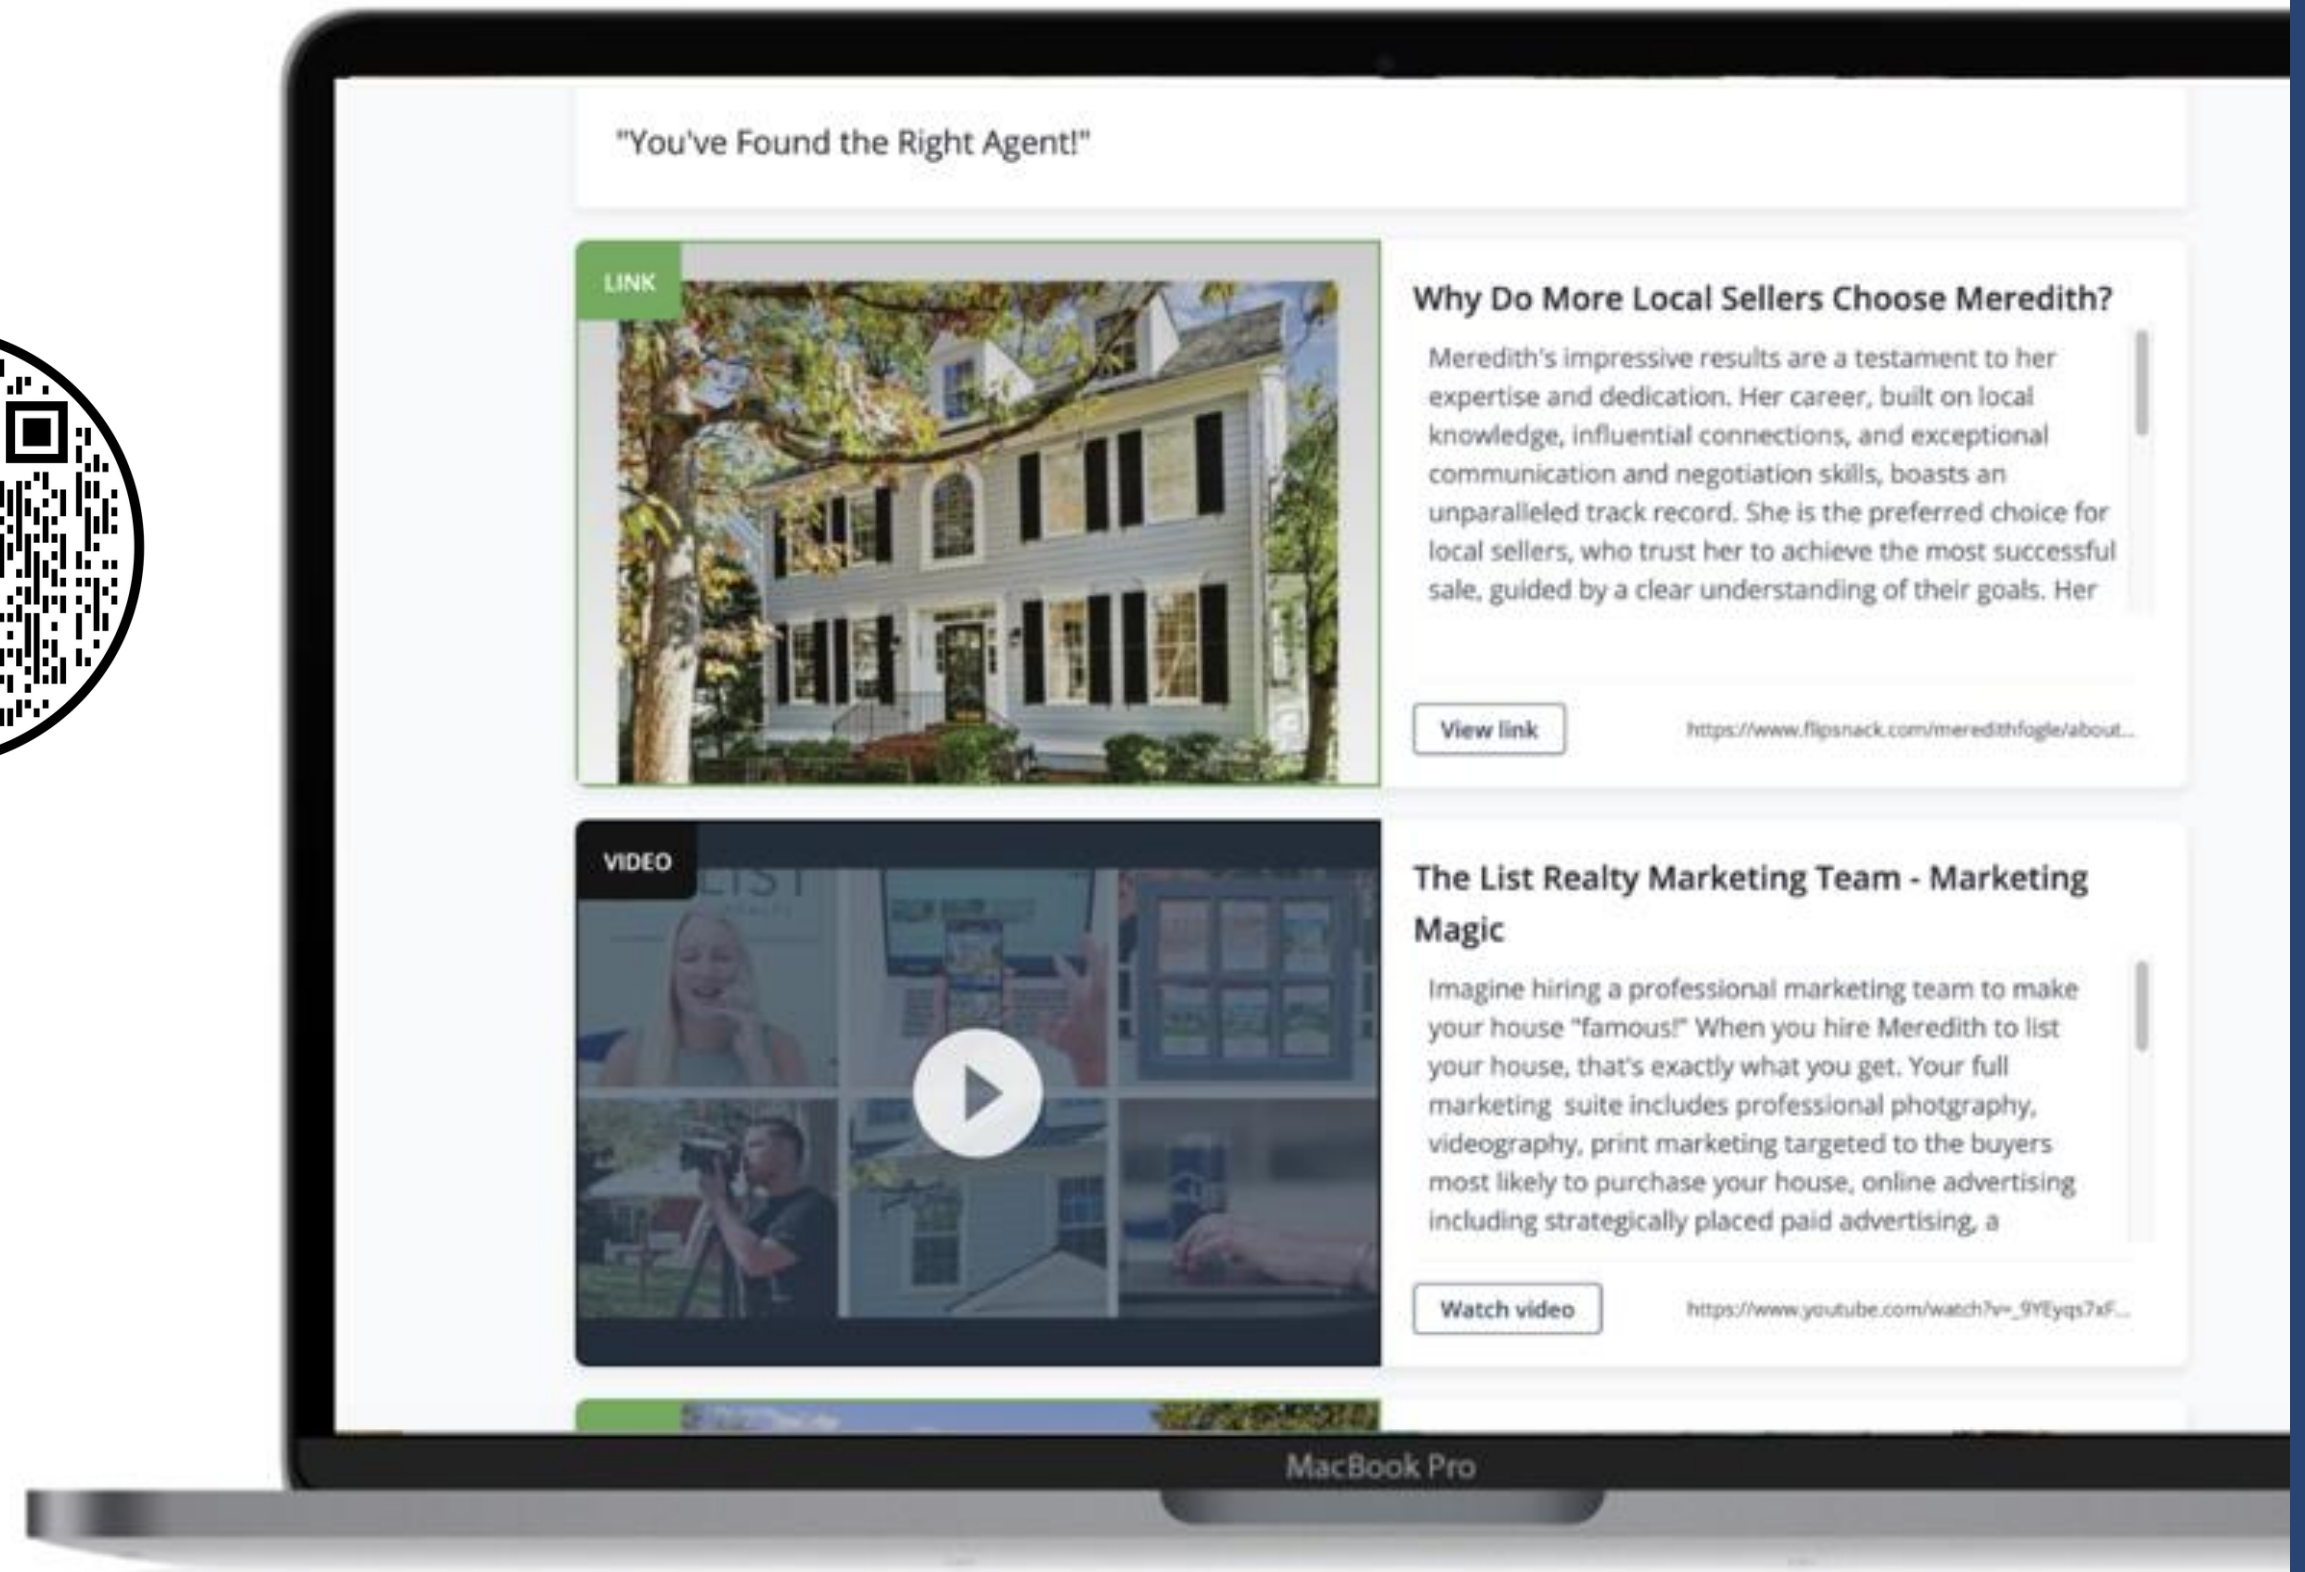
"You've Found the Right Agent!"

LINK

Why Do More Local Sellers Choose Meredith?

Meredith's impressive results are a testament to her expertise and dedication. Her career, built on local knowledge, influential connections, and exceptional communication and negotiation skills, boasts an unparalleled track record. She is the preferred choice for local sellers, who trust her to achieve the most successful sale, guided by a clear understanding of their goals. Her

View link

https://www.flipsnack.com/meredithfogle/about...

VIDEO

LIST

The List Realty Marketing Team - Marketing Magic

Imagine hiring a professional marketing team to make your house "famous!" When you hire Meredith to list your house, that's exactly what you get. Your full marketing suite includes professional photgraphy, videography, print marketing targeted to the buyers most likely to purchase your house, online advertising including strategically placed paid advertising, a

Watch video

https://www.youtube.com/watch?v=_9YEyqs7xF...

MacBook Pro